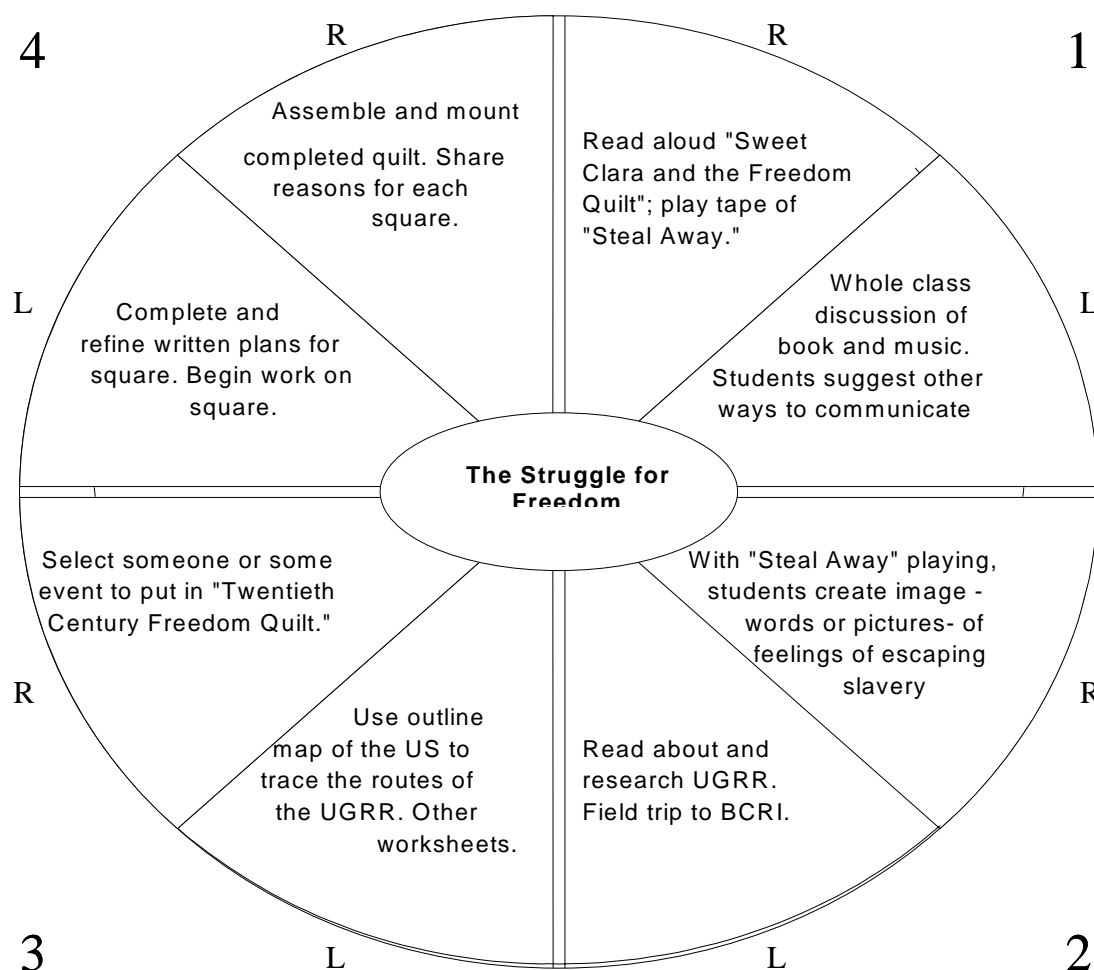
4

R

R

1

Assemble and mount completed quilt. Share reasons for each square.

Read aloud "Sweet Clara and the Freedom Quilt"; play tape of "Steal Away."

L

Complete and refine written plans for square. Begin work on square.

Whole class discussion of book and music. Students suggest other ways to communicate

L

The Struggle for Freedom

Select someone or some event to put in "Twentieth Century Freedom Quilt."

With "Steal Away" playing, students create image - words or pictures- of feelings of escaping slavery

R

R

Use outline map of the US to trace the routes of the UGRR. Other worksheets.

Read about and research UGRR. Field trip to BCRI.

3

L

L

2